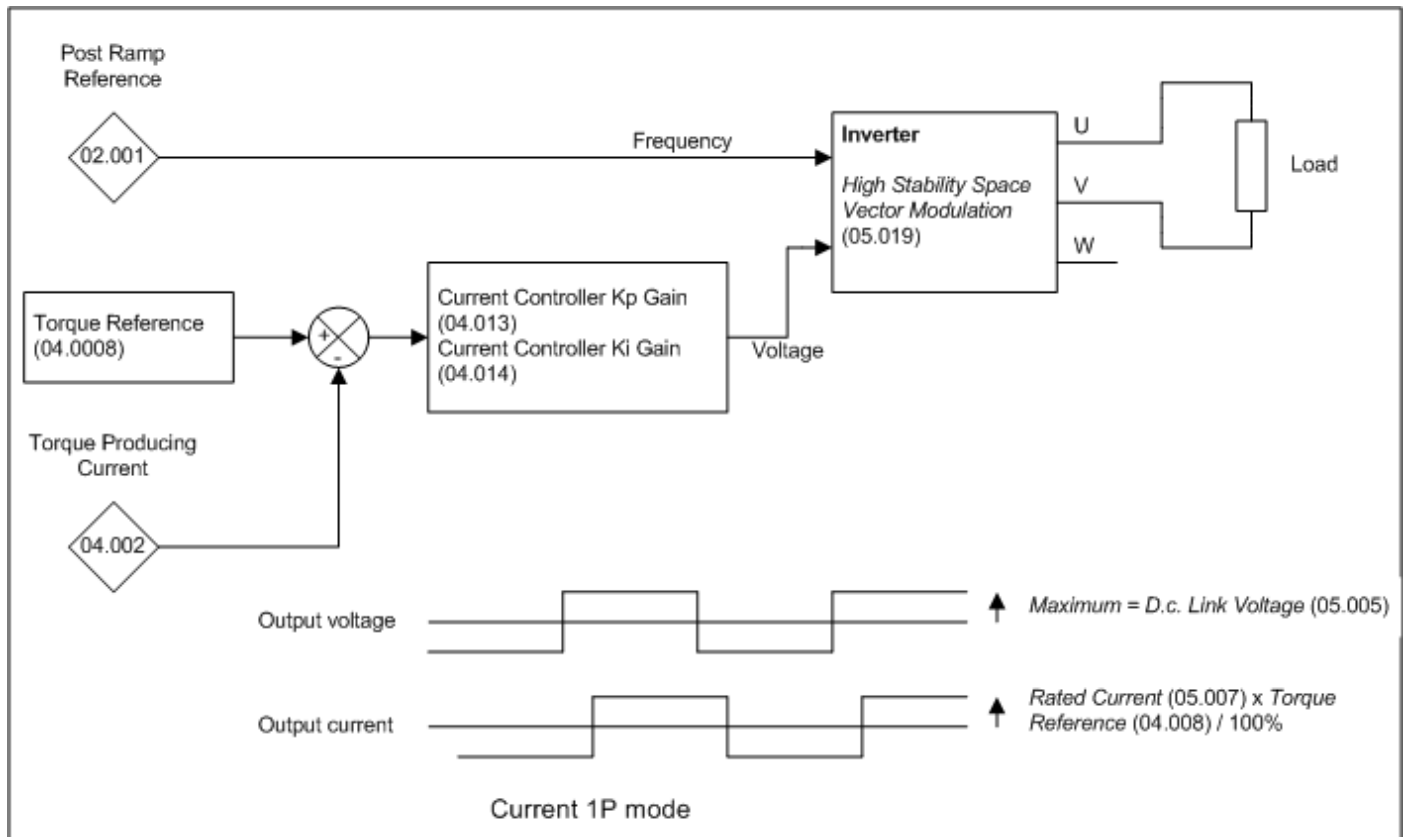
Post Ramp Reference

02.001

Frequency

Inverter

High Stability Space Vector Modulation (05.019)

U

V

W

Load

Torque Reference (04.0008)

+

-

Current Controller Kp Gain (04.013)
Current Controller Ki Gain (04.014)

Voltage

Torque Producing Current

04.002

Output voltage

Maximum = D.c. Link Voltage (05.005)

Output current

Rated Current (05.007) x Torque Reference (04.008) / 100%

Current 1P mode